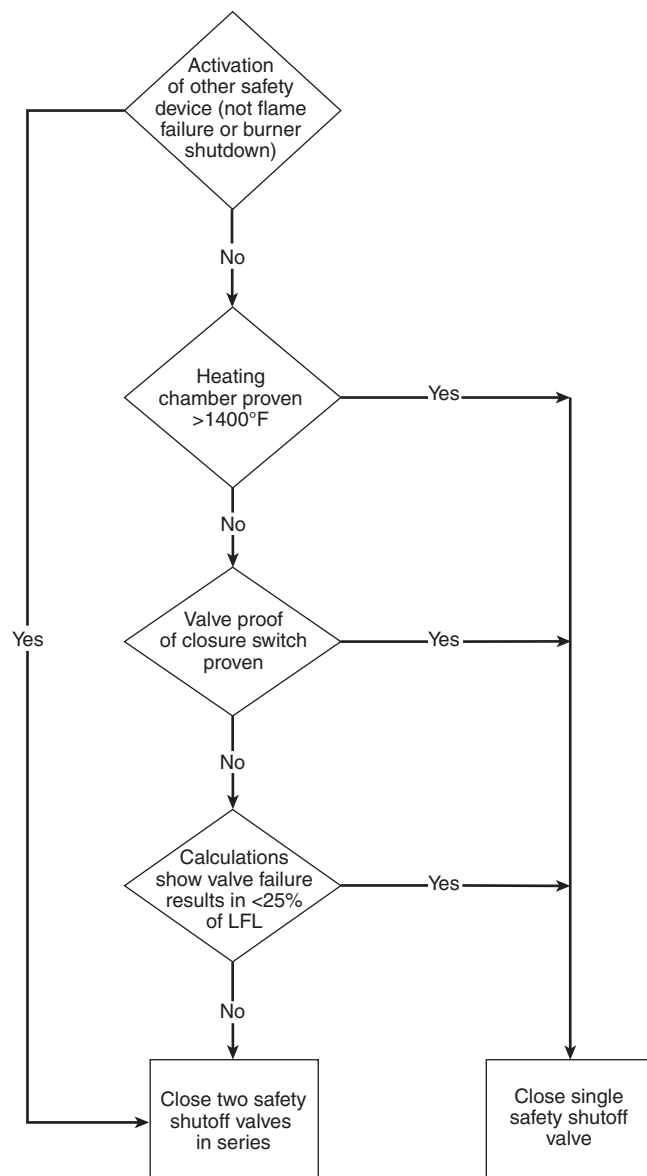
Activation of other safety device (not flame failure or burner shutdown)

No

Heating chamber proven >1400°F

Yes

No

Valve proof of closure switch proven

Yes

Yes

No

Calculations show valve failure results in <25% of LFL

Yes

No

Close two safety shutoff valves in series

Close single safety shutoff valve